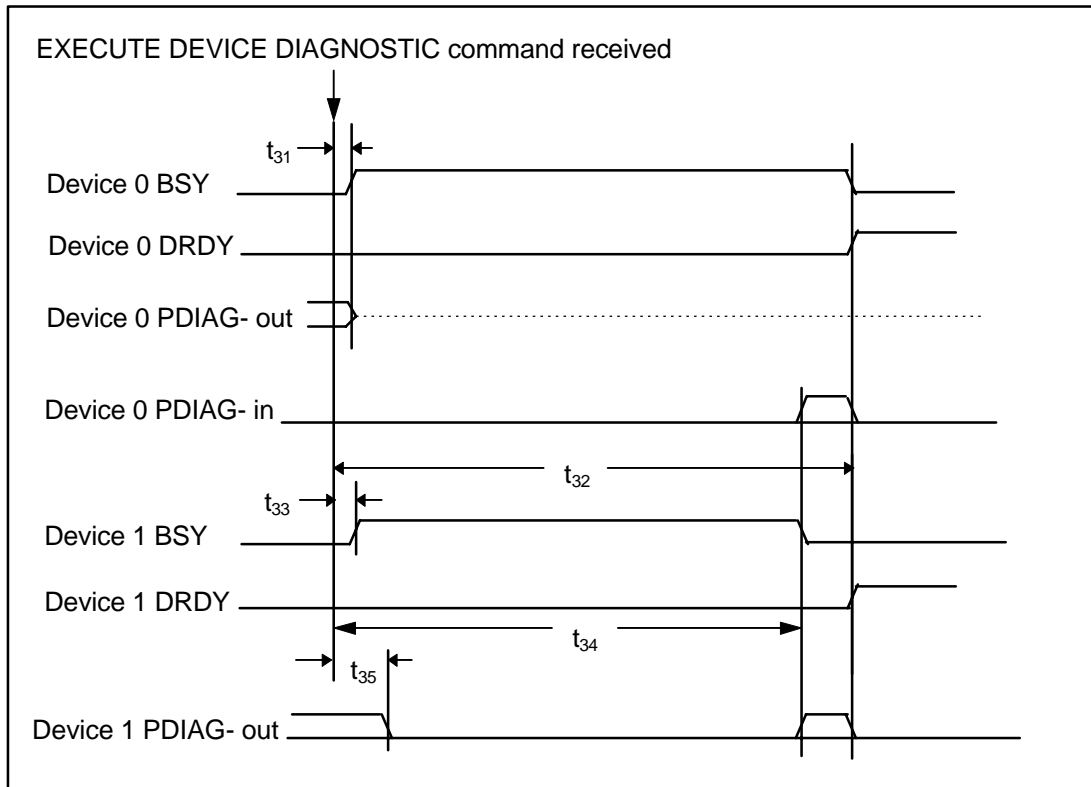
EXECUTE DEVICE DIAGNOSTIC command received

$t_{31}$

Device 0 BSY

Device 0 DRDY

Device 0 PDIAG- out

Device 0 PDIAG- in

$t_{32}$

$t_{33}$

Device 1 BSY

Device 1 DRDY

$t_{34}$

$t_{35}$

Device 1 PDIAG- out